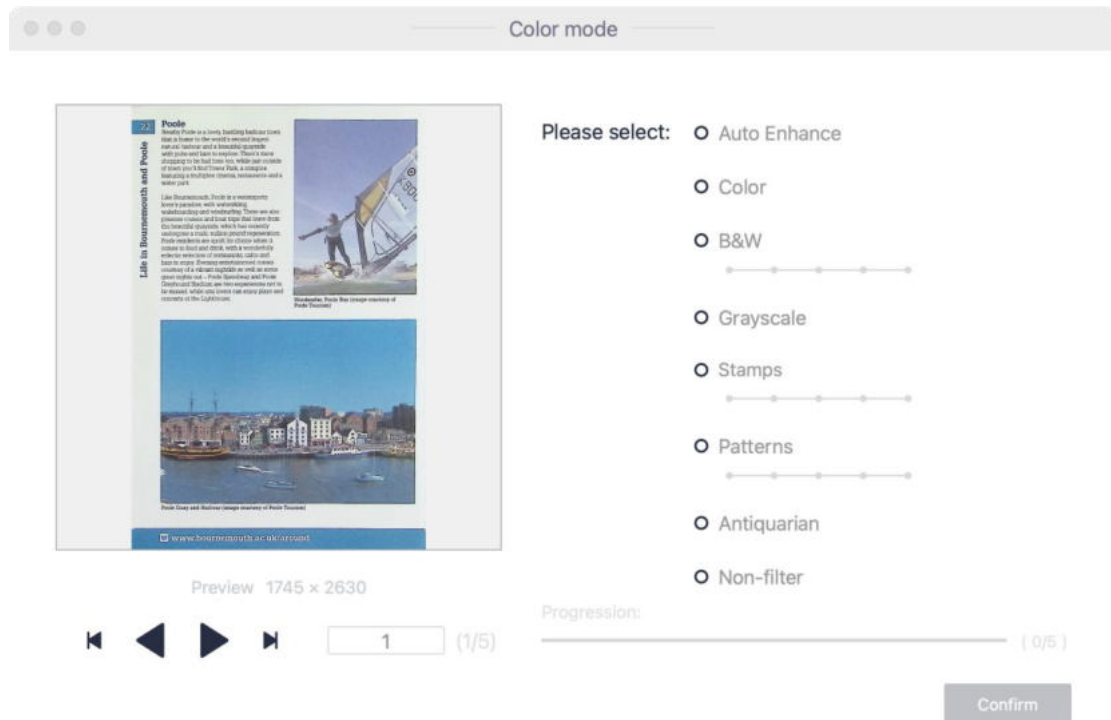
Color mode

22 Poole

Life in Bournemouth and Poole

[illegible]

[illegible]

www.bournemouth.ac.uk/around

Preview 1745 × 2630

1 (1/5)

Please select:
Auto Enhance
Color
B&W
Grayscale
Stamps
Patterns
Antiquarian
Non-filter

Progression:

( 0/5 )

Confirm